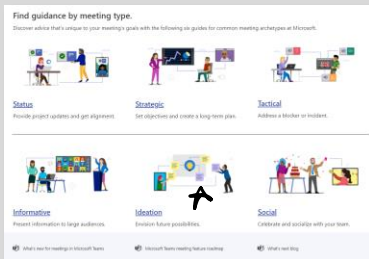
Find guidance by meeting type.

Discover advice that's unique to your meeting's goals with the following six guides for common meeting archetypes at Microsoft.

Status
Provide project updates and get alignment.

Strategic
Set objectives and create a long-term plan.

Tactical
Address a blocker or incident.

Informative
Present information to large audiences.

Ideation
Envision future possibilities.

Social
Celebrate and socialize with your team.

What's new for meetings in Microsoft Teams

Microsoft Teams meeting feature roadmap

What's next blog